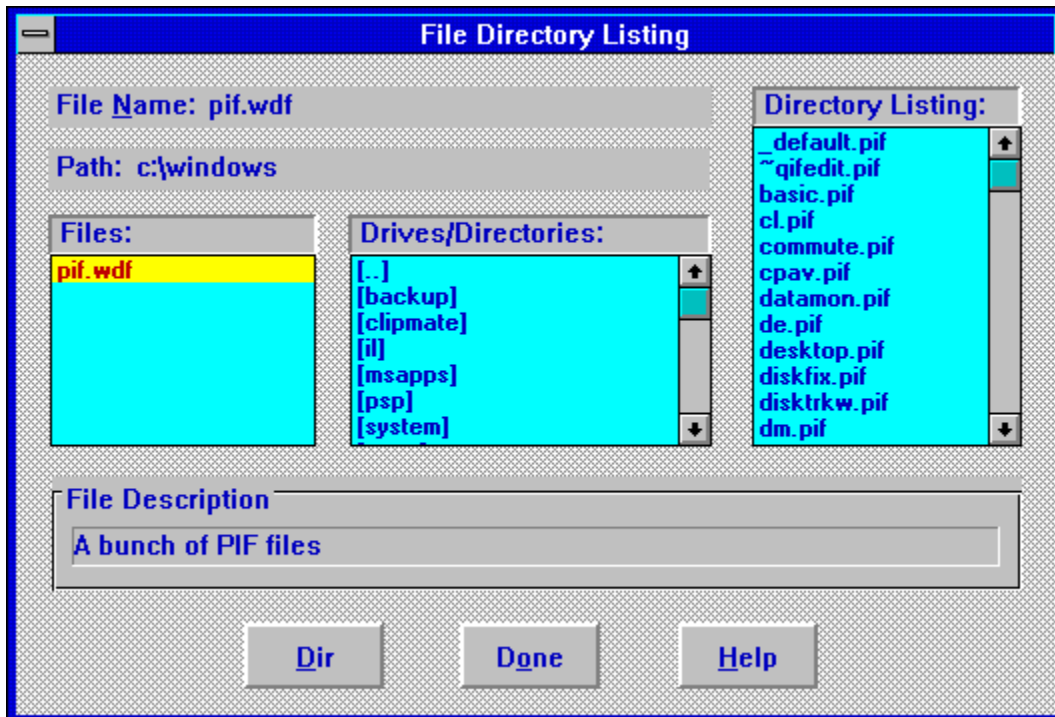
File Directory Listing

File Name: pif.wdf

Path: c:\windows

Files:
pif.wdf

Drives/Directories:
[..]
[backup]
[clipmate]
[il]
[msapps]
[psp]
[system]

Directory Listing:
_default.pif
~qifedit.pif
basic.pif
cl.pif
commute.pif
cpav.pif
datamon.pif
de.pif
desktop.pif
diskfix.pif
disktrkw.pif
dm.pif

File Description
A bunch of PIF files

Dir
Done
Help